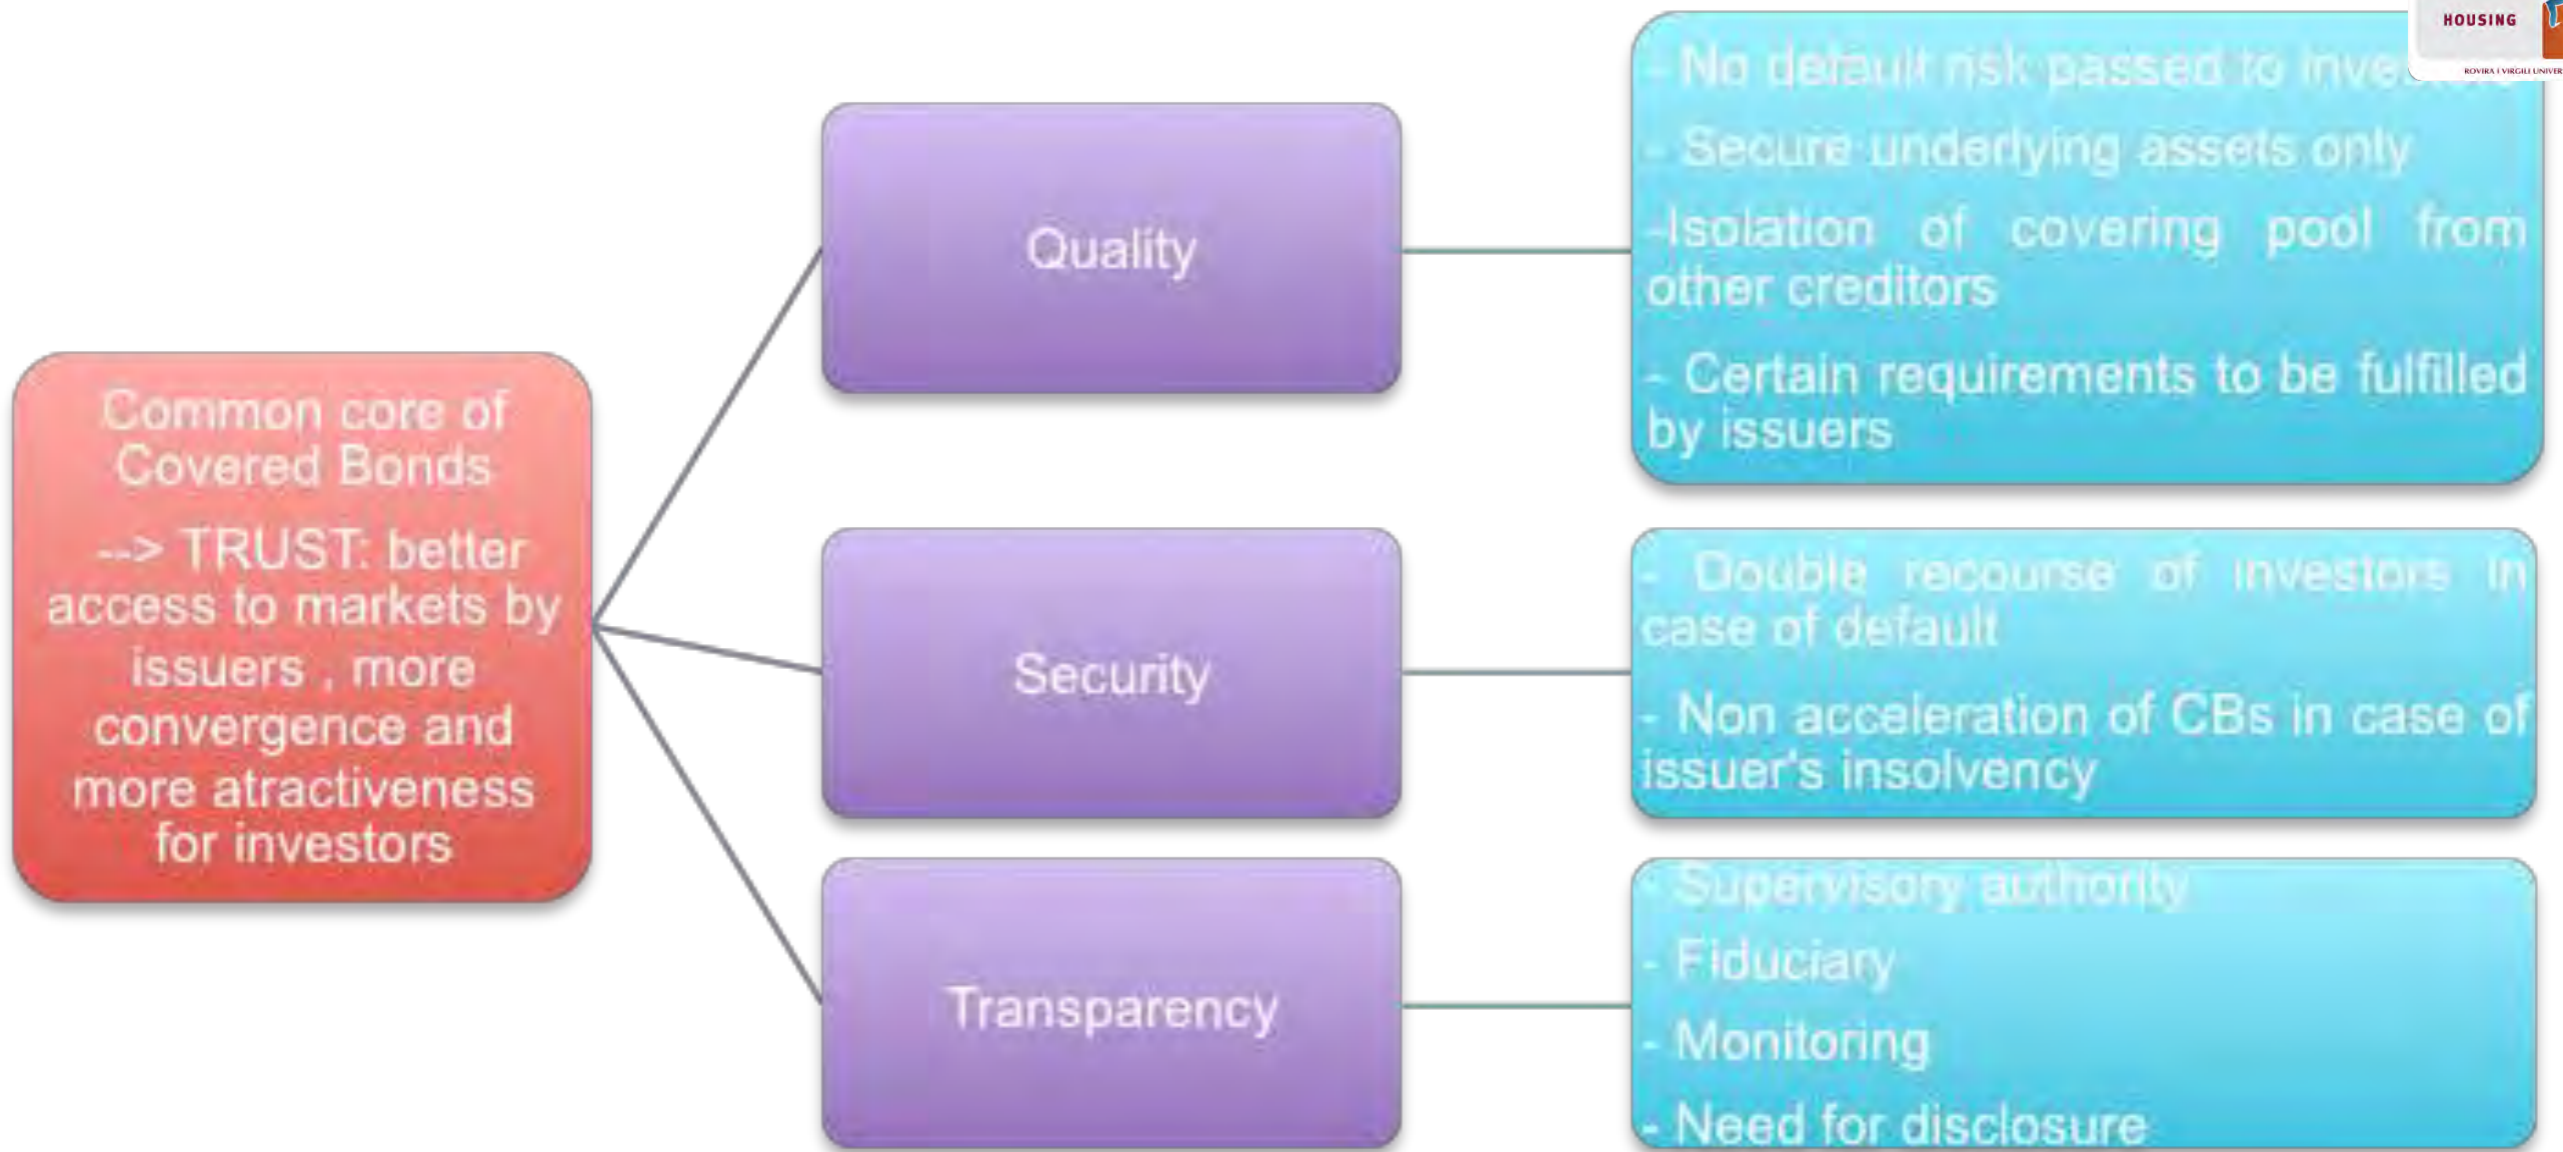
HOUSING

ROVIRA I VIRGILI UNIVER

Common core of Covered Bonds

--> TRUST: better access to markets by issuers , more convergence and more atractiveness for investors

Quality

- No default risk passed to inve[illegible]

- Secure underlying assets only

-Isolation of covering pool from other creditors

- Certain requirements to be fulfilled by issuers

Security

- Double recourse of investors in case of default

- Non acceleration of CBs in case of issuer's insolvency

Transparency

- Supervisory authority

- Fiduciary

- Monitoring

- Need for disclosure